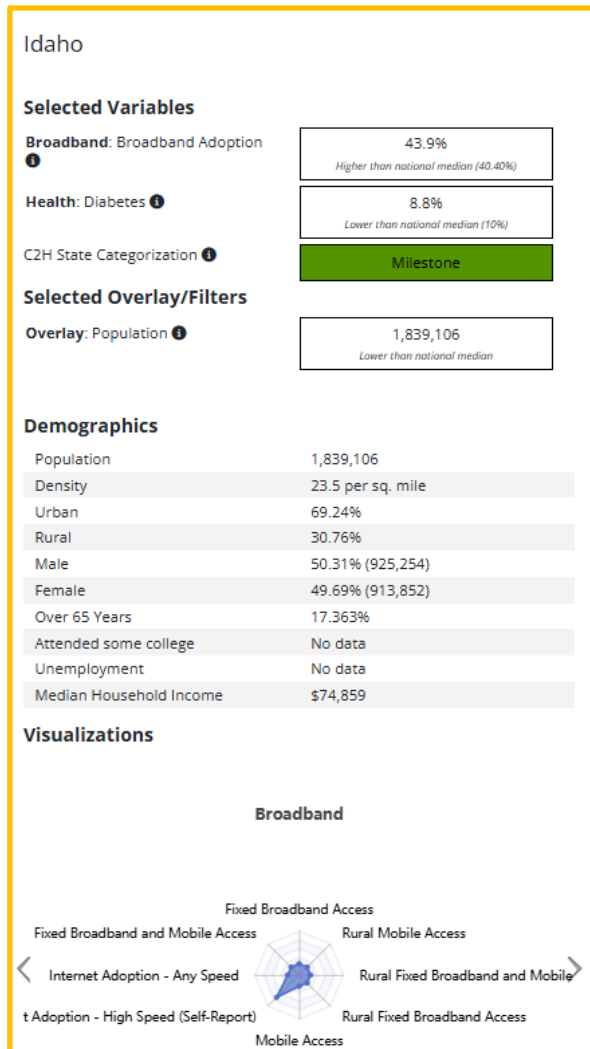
Idaho

Selected Variables

Broadband: Broadband Adoption

43.9%
Higher than national median (40.40%)

Health: Diabetes

8.8%
Lower than national median (10%)

C2H State Categorization

Milestone

Selected Overlay/Filters

Overlay: Population

1,839,106
Lower than national median

Demographics

| | |
|---|---|
| Population | 1,839,106 |
| Density | 23.5 per sq. mile |
| Urban | 69.24% |
| Rural | 30.76% |
| Male | 50.31% (925,254) |
| Female | 49.69% (913,852) |
| Over 65 Years | 17.363% |
| Attended some college | No data |
| Unemployment | No data |
| Median Household Income | $74,859 |

Visualizations

Broadband

Fixed Broadband Access
Rural Mobile Access
Rural Fixed Broadband and Mobile
Rural Fixed Broadband Access
Mobile Access
t Adoption - High Speed (Self-Report)
Internet Adoption - Any Speed
Fixed Broadband and Mobile Access